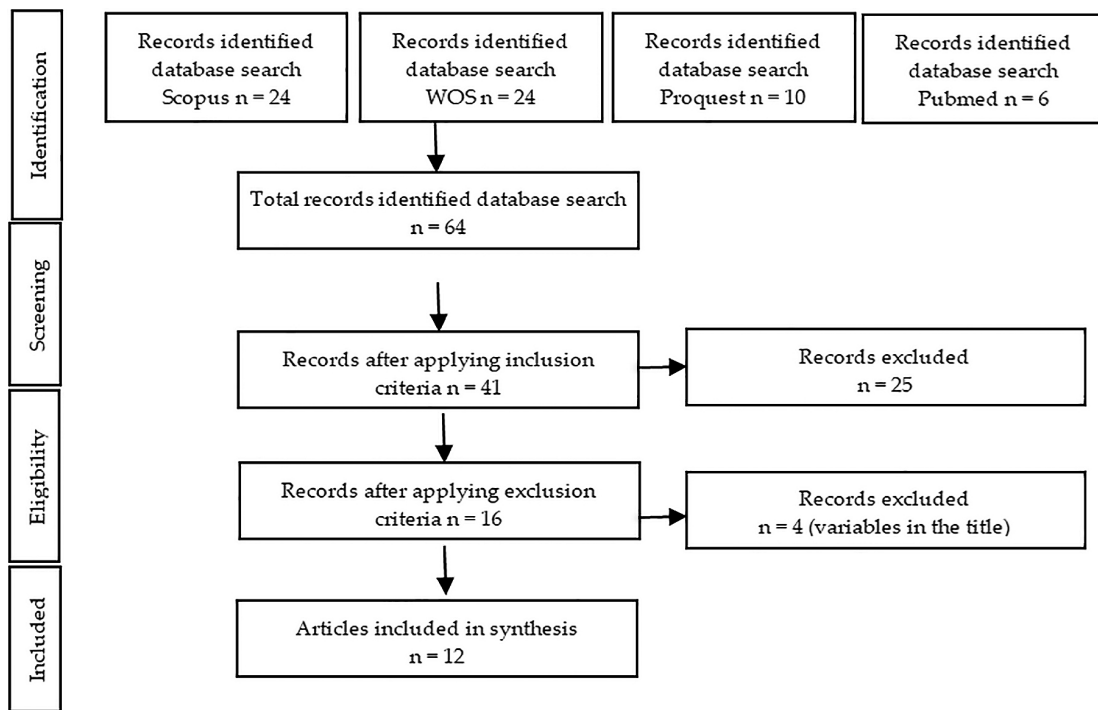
Identification

Records identified database search Scopus n = 24

Records identified database search WOS n = 24

Records identified database search Proquest n = 10

Records identified database search Pubmed n = 6

Total records identified database search n = 64

Screening

Records after applying inclusion criteria n = 41

Records excluded n = 25

Eligibility

Records after applying exclusion criteria n = 16

Records excluded n = 4 (variables in the title)

Included

Articles included in synthesis n = 12